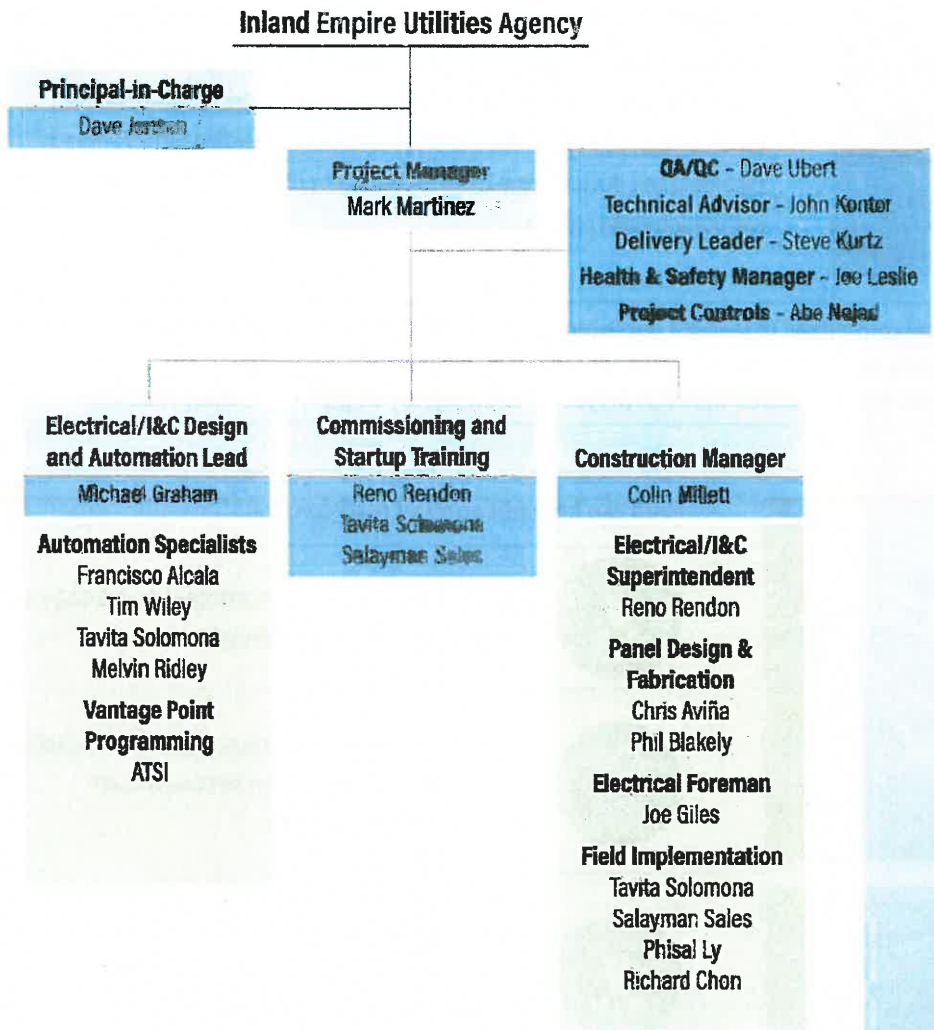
Inland Empire Utilities Agency

Principal-in-Charge
Dave Jensen

Project Manager
Mark Martinez

QA/QC - Dave Ubert
Technical Advisor - John Konter
Delivery Leader - Steve Kurtz
Health & Safety Manager - Joe Leslie
Project Controls - Abe Nejad

Electrical/I&C Design and Automation Lead
Michael Graham

Automation Specialists
Francisco Alcala
Tim Wiley
Tavita Solomona
Melvin Ridley

Vantage Point Programming
ATSI

Commissioning and Startup Training
Reno Rendon
Tavita Solomona
Salayman Sales

Construction Manager
Colin Millett

Electrical/I&C Superintendent
Reno Rendon

Panel Design & Fabrication
Chris Aviña
Phil Blakely

Electrical Foreman
Joe Giles

Field Implementation
Tavita Solomona
Salayman Sales
Phisal Ly
Richard Chon